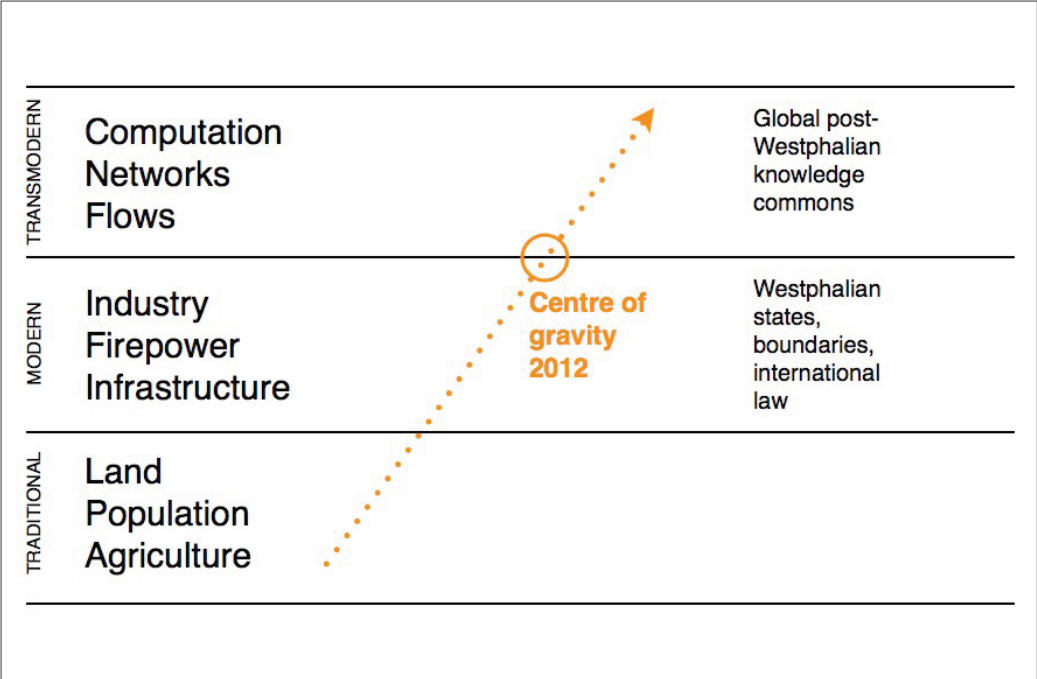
TRANSMODERN

Computation
Networks
Flows

Global post-Westphalian knowledge commons

MODERN

Industry
Firepower
Infrastructure

Centre of gravity 2012

Westphalian states, boundaries, international law

TRADITIONAL

Land
Population
Agriculture